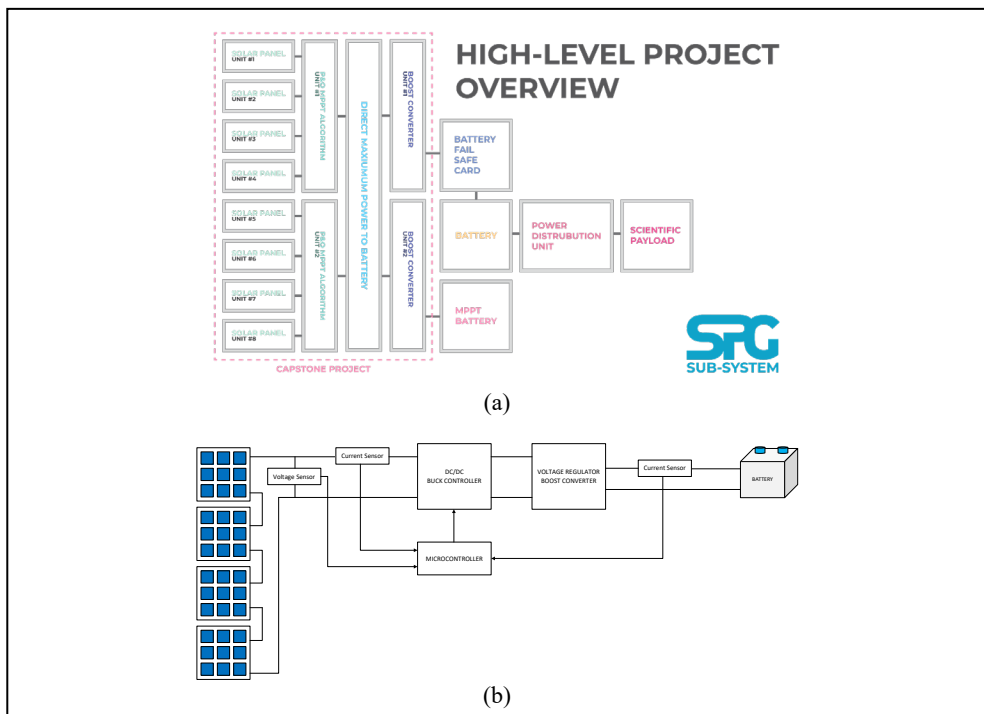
HIGH-LEVEL PROJECT OVERVIEW

SOLAR PANEL UNIT #1
SOLAR PANEL UNIT #2
SOLAR PANEL UNIT #3
SOLAR PANEL UNIT #4
SOLAR PANEL UNIT #5
SOLAR PANEL UNIT #6
SOLAR PANEL UNIT #7
SOLAR PANEL UNIT #8

P&O MPPT ALGORITHM UNIT #1
P&O MPPT ALGORITHM UNIT #2
DIRECT MAXIMUM POWER TO BATTERY
BOOST CONVERTER UNIT #1
BOOST CONVERTER UNIT #2

BATTERY FAIL SAFE CARD
BATTERY
POWER DISTRUBUTION UNIT
SCIENTIFIC PAYLOAD
MPPT BATTERY

SPG
SUB-SYSTEM

CAPSTONE PROJECT

(a)

Current Sensor
Voltage Sensor
DC/DC BUCK CONTROLLER
VOLTAGE REGULATOR BOOST CONVERTER
Current Sensor
BATTERY
MICROCONTROLLER

(b)